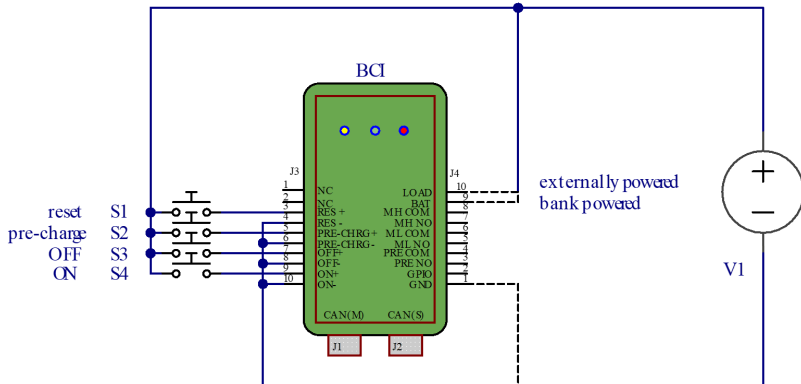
BCI

J3
1 NC
2 NC
3 RES +
4 RES -
5 PRE-CHRG+
6 PRE-CHRG-
7 OFF+
8 OFF-
9 ON+
10 ON-

J4
10 LOAD
9 BAT
8 MH COM
7 MH NO
6 ML COM
5 ML NO
4 PRE COM
3 PRE NO
2 GPIO
1 GND

CAN(M) CAN(S)
J1 J2

reset S1
pre-charge S2
OFF S3
ON S4

externally powered
bank powered

+
−
V1